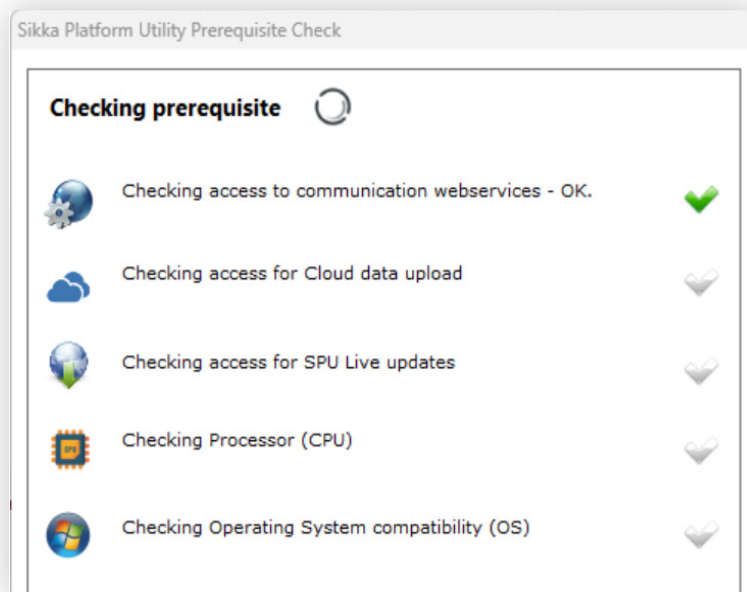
Sikka Platform Utility Prerequisite Check

Checking prerequisite

Checking access to communication webservices - OK.

Checking access for Cloud data upload

Checking access for SPU Live updates

Checking Processor (CPU)

Checking Operating System compatibility (OS)